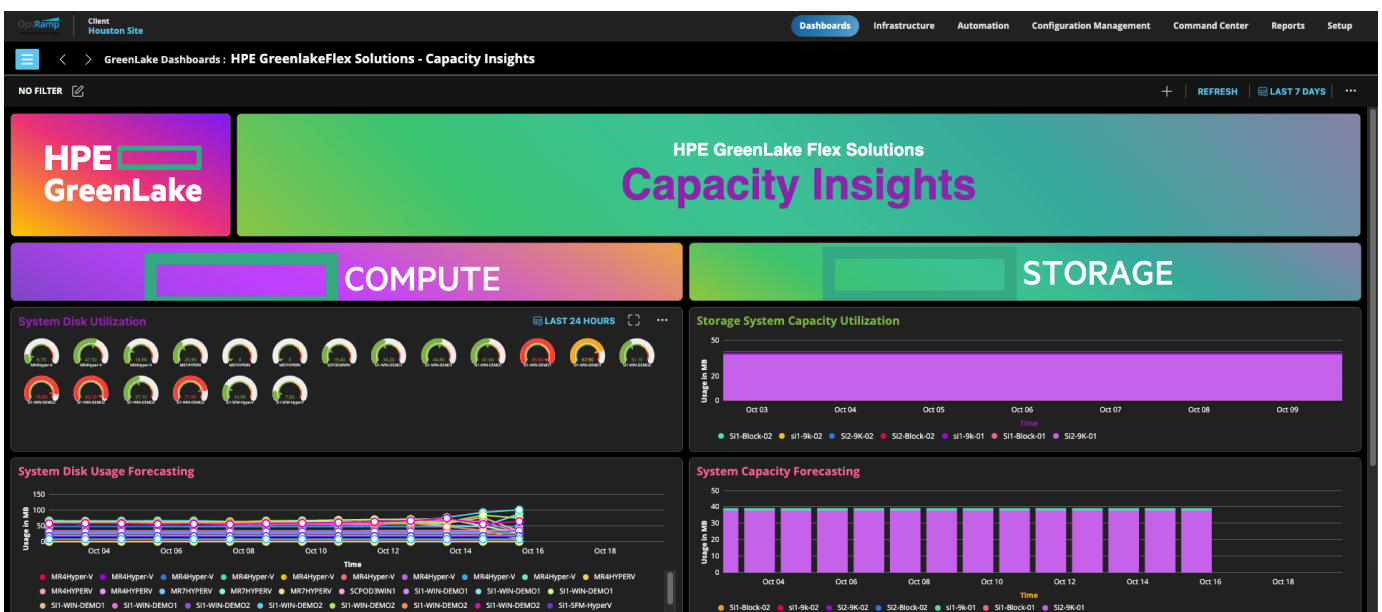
OpsRamp | Client Houston Site

Dashboards Infrastructure Automation Configuration Management Command Center Reports Setup

GreenLake Dashboards : HPE GreenlakeFlex Solutions - Capacity Insights

NO FILTER

REFRESH LAST 7 DAYS ···

HPE GreenLake

HPE GreenLake Flex Solutions
Capacity Insights

COMPUTE

STORAGE

System Disk Utilization LAST 24 HOURS

Storage System Capacity Utilization

50
25
0
Usage in MB
Oct 03 Oct 04 Oct 05 Oct 06 Oct 07 Oct 08 Oct 09
Time

Sl1-Block-02 si1-9k-02 Sl2-9K-02 Sl2-Block-02 si1-9k-01 Sl1-Block-01 Sl2-9K-01

System Disk Usage Forecasting

150
100
50
0
Usage in MB
Oct 04 Oct 06 Oct 08 Oct 10 Oct 12 Oct 14 Oct 16 Oct 18
Time

MR4Hyper-V MR4Hyper-V MR4Hyper-V MR4Hyper-V MR4Hyper-V MR4Hyper-V MR4Hyper-V MR4Hyper-V MR4Hyper-V MR4HYPERV
MR4HYPERV MR7HYPERV MR7HYPERV MR7HYPERV SCPOD3WIN1 SI1-WIN-DEMO1 SI1-WIN-DEMO1 SI1-WIN-DEMO1
SI1-WIN-DEMO1 SI1-WIN-DEMO1 SI1-WIN-DEMO2 SI1-WIN-DEMO2 SI1-WIN-DEMO2 SI1-WIN-DEMO2 SI1-WIN-DEMO2 SI1-SFM-HyperV

System Capacity Forecasting

50
40
30
20
10
0
Usage in MB
Oct 04 Oct 06 Oct 08 Oct 10 Oct 12 Oct 14 Oct 16 Oct 18
Time

Sl1-Block-02 si1-9k-02 Sl2-9K-02 Sl2-Block-02 si1-9k-01 Sl1-Block-01 Sl2-9K-01